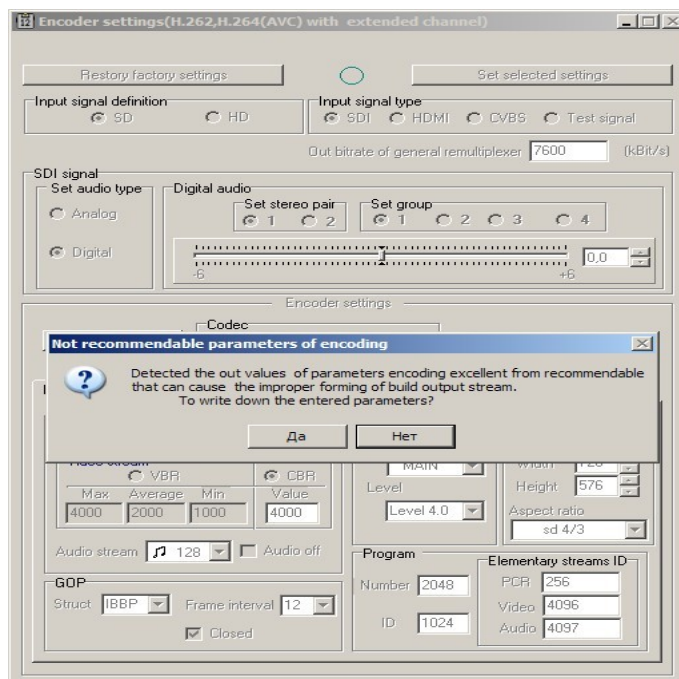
Encoder settings(H.262,H.264(AVC) with extended channel)

Restory factory settings

Set selected settings

Input signal definition
SD
HD

Input signal type
SDI
HDMI
CVBS
Test signal

Out bitrate of general remultiplexer 7600 (kBit/s)

SDI signal
Set audio type
Analog
Digital

Digital audio
Set stereo pair
1
2
Set group
1
2
3
4

-6
+6
0,0

Encoder settings

Codec

Not recommendable parameters of encoding

Detected the out values of parameters encoding excellent from recommendable that can cause the improper forming of build output stream.
To write down the entered parameters?

Да
Нет

Video stream
VBR
CBR
Max
Average
Min
Value
4000
2000
1000
4000

MAIN
Level
Level 4.0

Width
720
Height
576
Aspect ratio
sd 4/3

Audio stream
128
Audio off

GOP
Struct
IBBP
Frame interval
12
Closed

Program
Number
2048
ID
1024

Elementary streams ID
PCR
256
Video
4096
Audio
4097